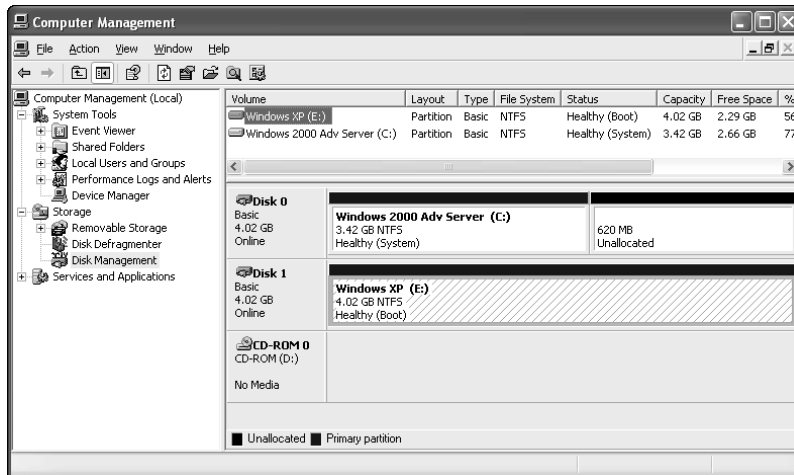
Computer Management

File Action View Window Help

Computer Management (Local)
System Tools
Event Viewer
Shared Folders
Local Users and Groups
Performance Logs and Alerts
Device Manager
Storage
Removable Storage
Disk Defragmenter
Disk Management
Services and Applications

| Volume | Layout | Type | File System | Status | Capacity | Free Space | % |
|---|---|---|---|---|---|---|---|
| Windows XP (E:) | Partition | Basic | NTFS | Healthy (Boot) | 4.02 GB | 2.29 GB | 56 |
| Windows 2000 Adv Server (C:) | Partition | Basic | NTFS | Healthy (System) | 3.42 GB | 2.66 GB | 77 |

Disk 0
Basic
4.02 GB
Online

Windows 2000 Adv Server (C:)
3.42 GB NTFS
Healthy (System)

620 MB
Unallocated

Disk 1
Basic
4.02 GB
Online

Windows XP (E:)
4.02 GB NTFS
Healthy (Boot)

CD-ROM 0
CD-ROM (D:)

No Media

Unallocated Primary partition